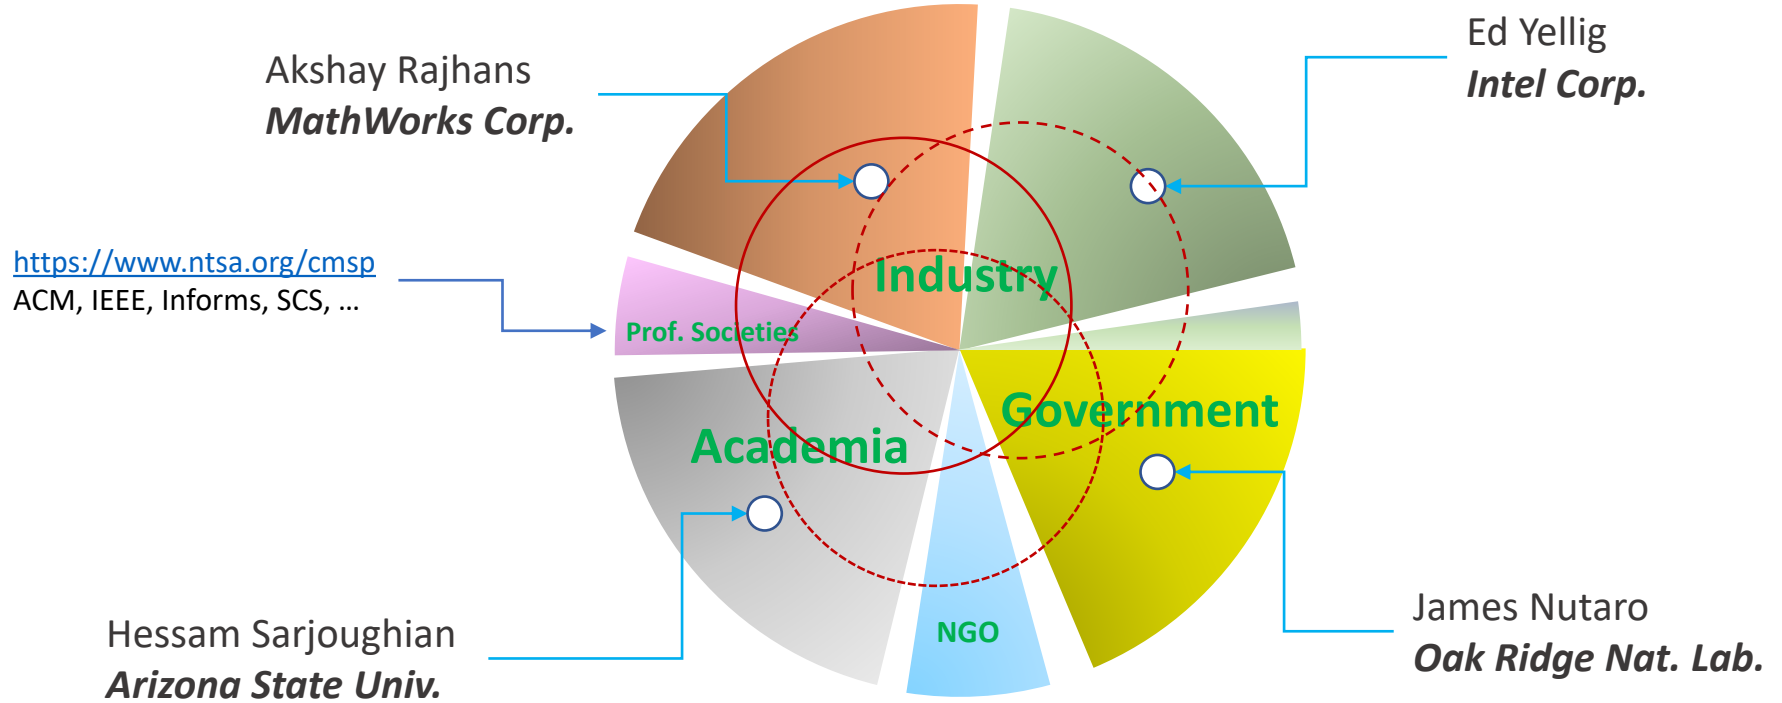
Akshay Rajhans
*MathWorks Corp.*

Ed Yellig
*Intel Corp.*

https://www.ntsa.org/cmsp
ACM, IEEE, Informs, SCS, …

Industry

Prof. Societies

Government

Academia

NGO

Hessam Sarjoughian
*Arizona State Univ.*

James Nutaro
*Oak Ridge Nat. Lab.*